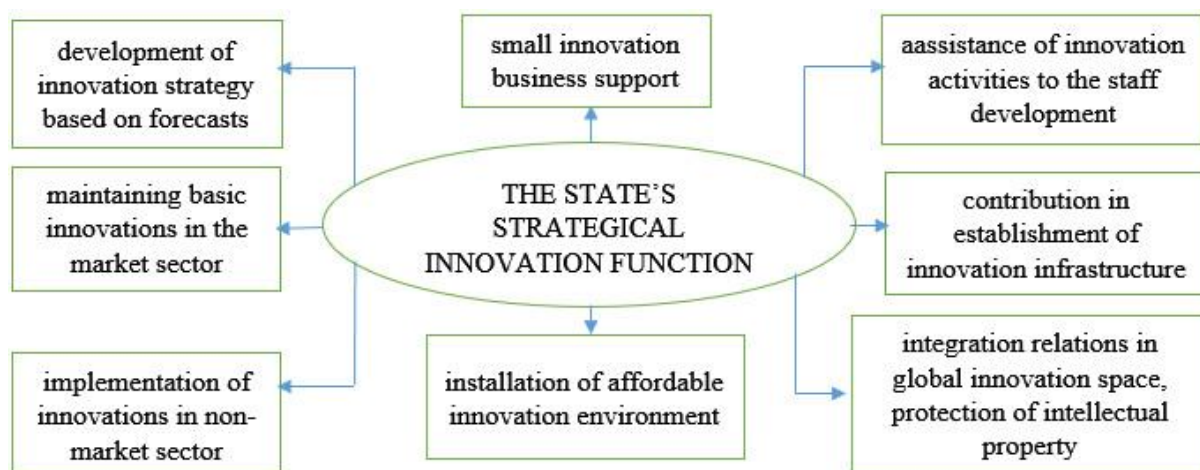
development of innovation strategy based on forecasts

small innovation business support

aassistance of innovation activities to the staff development

maintaining basic innovations in the market sector

THE STATE'S STRATEGICAL INNOVATION FUNCTION

contribution in establishment of innovation infrastructure

implementation of innovations in non-market sector

installation of affordable innovation environment

integration relations in global innovation space, protection of intellectual property